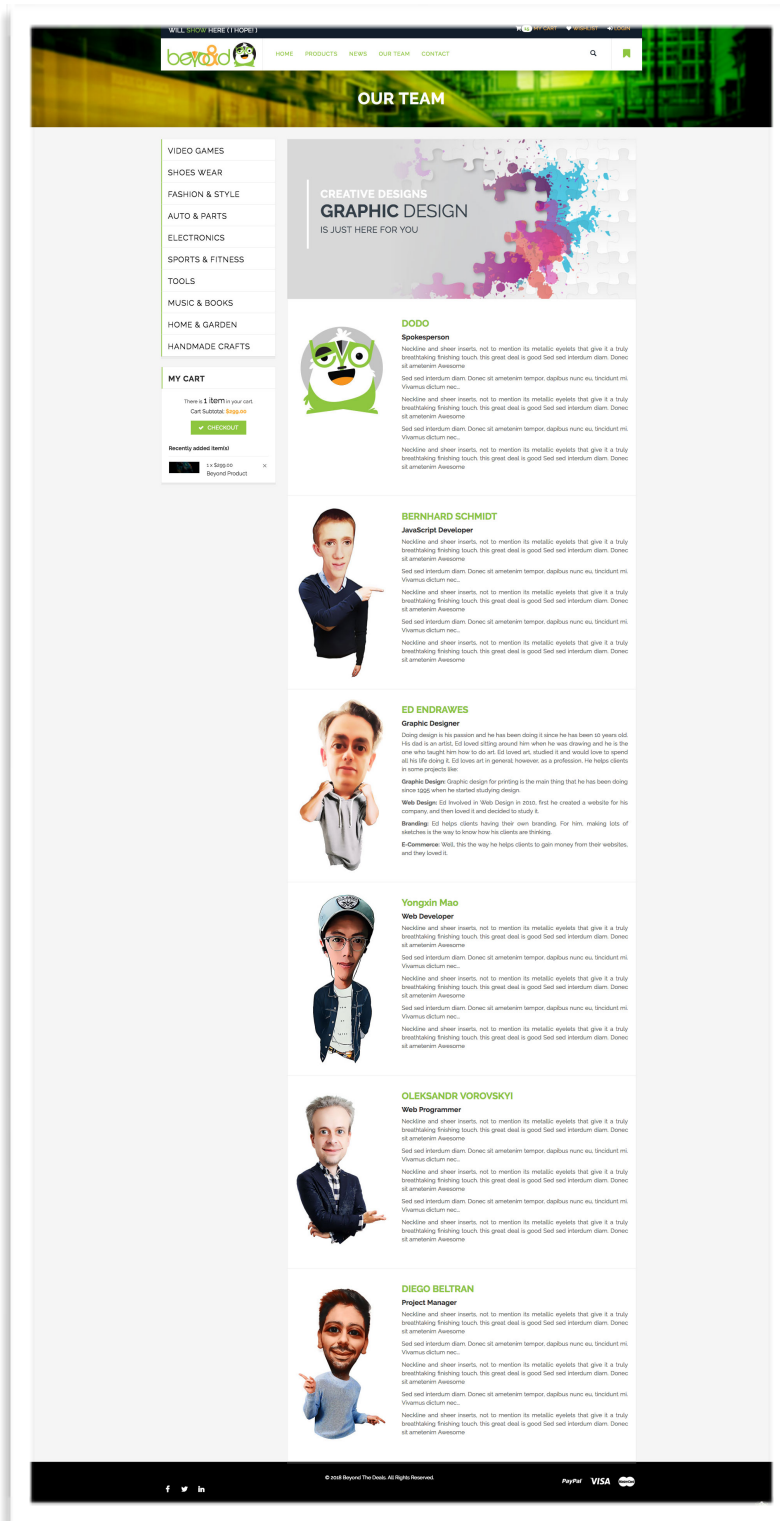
WILL SHOW HERE ( I HOPE! )

MY CART   WISHLIST   LOGIN

beyond

HOME   PRODUCTS   NEWS   OUR TEAM   CONTACT

OUR TEAM

VIDEO GAMES
SHOES WEAR
FASHION & STYLE
AUTO & PARTS
ELECTRONICS
SPORTS & FITNESS
TOOLS
MUSIC & BOOKS
HOME & GARDEN
HANDMADE CRAFTS

MY CART

There is 1 item in your cart.
Cart Subtotal: $199.00

CHECKOUT

Recently added item(s)

1 x $199.00
Beyond Product

CREATIVE DESIGNS
GRAPHIC DESIGN
IS JUST HERE FOR YOU

DODO
Spokesperson
Neckline and sheer inserts, not to mention its metallic eyelets that give it a truly breathtaking finishing touch. this great deal is good Sed sed interdum diam. Donec sit ametenim Awesome

Sed sed interdum diam. Donec sit ametenim tempor, dapibus nunc eu, tincidunt mi. Vivamus dictum nec...

Neckline and sheer inserts, not to mention its metallic eyelets that give it a truly breathtaking finishing touch. this great deal is good Sed sed interdum diam. Donec sit ametenim Awesome

Sed sed interdum diam. Donec sit ametenim tempor, dapibus nunc eu, tincidunt mi. Vivamus dictum nec...

Neckline and sheer inserts, not to mention its metallic eyelets that give it a truly breathtaking finishing touch. this great deal is good Sed sed interdum diam. Donec sit ametenim Awesome

BERNHARD SCHMIDT
JavaScript Developer
Neckline and sheer inserts, not to mention its metallic eyelets that give it a truly breathtaking finishing touch. this great deal is good Sed sed interdum diam. Donec sit ametenim Awesome

Sed sed interdum diam. Donec sit ametenim tempor, dapibus nunc eu, tincidunt mi. Vivamus dictum nec...

Neckline and sheer inserts, not to mention its metallic eyelets that give it a truly breathtaking finishing touch. this great deal is good Sed sed interdum diam. Donec sit ametenim Awesome

Sed sed interdum diam. Donec sit ametenim tempor, dapibus nunc eu, tincidunt mi. Vivamus dictum nec...

Neckline and sheer inserts, not to mention its metallic eyelets that give it a truly breathtaking finishing touch. this great deal is good Sed sed interdum diam. Donec sit ametenim Awesome

ED ENDRAWES
Graphic Designer
Doing design is his passion and he has been doing it since he has been 10 years old. His dad is an artist, Ed loved sitting around him when he was drawing and he is the one who taught him how to do art. Ed loved art, studied it and would love to spend all his life doing it. Ed loves art in general, however, as a profession, He helps clients in some projects like:

Graphic Design: Graphic design for printing is the main thing that he has been doing since 1995 when he started studying design.

Web Design: Ed Involved in Web Design in 2010, first he created a website for his company, and then loved it and decided to study it.

Branding: Ed helps clients having their own branding. For him, making lots of sketches is the way to know how his clients are thinking.

E-Commerce: Well, this the way he helps clients to gain money from their websites, and they loved it.

Yongxin Mao
Web Developer
Neckline and sheer inserts, not to mention its metallic eyelets that give it a truly breathtaking finishing touch. this great deal is good Sed sed interdum diam. Donec sit ametenim Awesome

Sed sed interdum diam. Donec sit ametenim tempor, dapibus nunc eu, tincidunt mi. Vivamus dictum nec...

Neckline and sheer inserts, not to mention its metallic eyelets that give it a truly breathtaking finishing touch. this great deal is good Sed sed interdum diam. Donec sit ametenim Awesome

Sed sed interdum diam. Donec sit ametenim tempor, dapibus nunc eu, tincidunt mi. Vivamus dictum nec...

Neckline and sheer inserts, not to mention its metallic eyelets that give it a truly breathtaking finishing touch. this great deal is good Sed sed interdum diam. Donec sit ametenim Awesome

OLEKSANDR VOROVSKYI
Web Programmer
Neckline and sheer inserts, not to mention its metallic eyelets that give it a truly breathtaking finishing touch. this great deal is good Sed sed interdum diam. Donec sit ametenim Awesome

Sed sed interdum diam. Donec sit ametenim tempor, dapibus nunc eu, tincidunt mi. Vivamus dictum nec...

Neckline and sheer inserts, not to mention its metallic eyelets that give it a truly breathtaking finishing touch. this great deal is good Sed sed interdum diam. Donec sit ametenim Awesome

Sed sed interdum diam. Donec sit ametenim tempor, dapibus nunc eu, tincidunt mi. Vivamus dictum nec...

Neckline and sheer inserts, not to mention its metallic eyelets that give it a truly breathtaking finishing touch. this great deal is good Sed sed interdum diam. Donec sit ametenim Awesome

DIEGO BELTRAN
Project Manager
Neckline and sheer inserts, not to mention its metallic eyelets that give it a truly breathtaking finishing touch. this great deal is good Sed sed interdum diam. Donec sit ametenim Awesome

Sed sed interdum diam. Donec sit ametenim tempor, dapibus nunc eu, tincidunt mi. Vivamus dictum nec...

Neckline and sheer inserts, not to mention its metallic eyelets that give it a truly breathtaking finishing touch. this great deal is good Sed sed interdum diam. Donec sit ametenim Awesome

Sed sed interdum diam. Donec sit ametenim tempor, dapibus nunc eu, tincidunt mi. Vivamus dictum nec...

Neckline and sheer inserts, not to mention its metallic eyelets that give it a truly breathtaking finishing touch. this great deal is good Sed sed interdum diam. Donec sit ametenim Awesome

© 2018 Beyond The Deals. All Rights Reserved.

PayPal   VISA